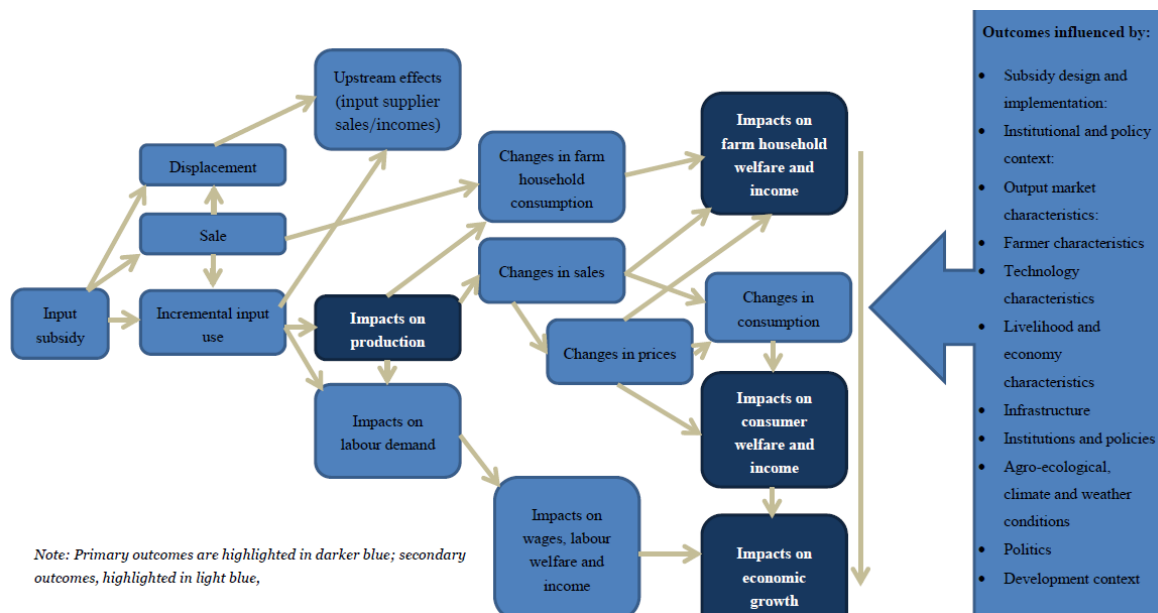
Upstream effects (input supplier sales/incomes)

Displacement

Sale

Input subsidy

Incremental input use

Impacts on production

Impacts on labour demand

Changes in farm household consumption

Changes in sales

Changes in prices

Impacts on farm household welfare and income

Changes in consumption

Impacts on consumer welfare and income

Impacts on wages, labour welfare and income

Impacts on economic growth

Note: Primary outcomes are highlighted in darker blue; secondary outcomes, highlighted in light blue,

Outcomes influenced by:

- Subsidy design and implementation:
- Institutional and policy context:
- Output market characteristics:
- Farmer characteristics
- Technology characteristics
- Livelihood and economy characteristics
- Infrastructure
- Institutions and policies
- Agro-ecological, climate and weather conditions
- Politics
- Development context